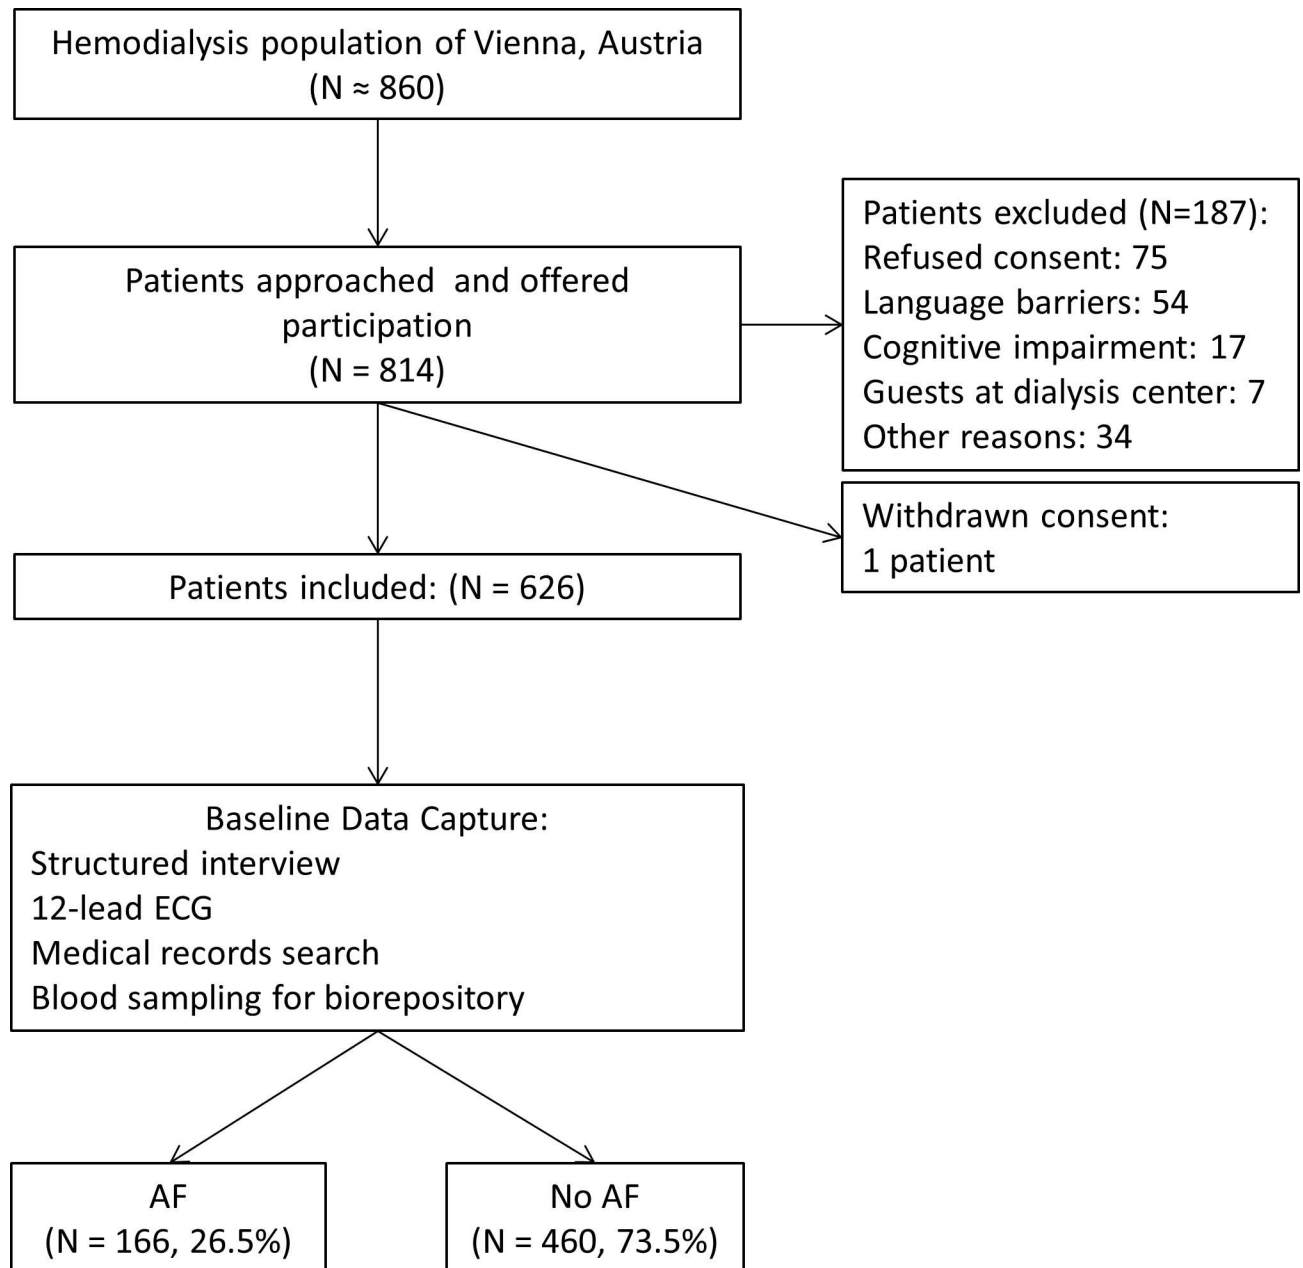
Hemodialysis population of Vienna, Austria
(N ≈ 860)

Patients approached and offered participation
(N = 814)

Patients excluded (N=187):
Refused consent: 75
Language barriers: 54
Cognitive impairment: 17
Guests at dialysis center: 7
Other reasons: 34

Withdrawn consent:
1 patient

Patients included: (N = 626)

Baseline Data Capture:
Structured interview
12-lead ECG
Medical records search
Blood sampling for biorepository

AF
(N = 166, 26.5%)

No AF
(N = 460, 73.5%)